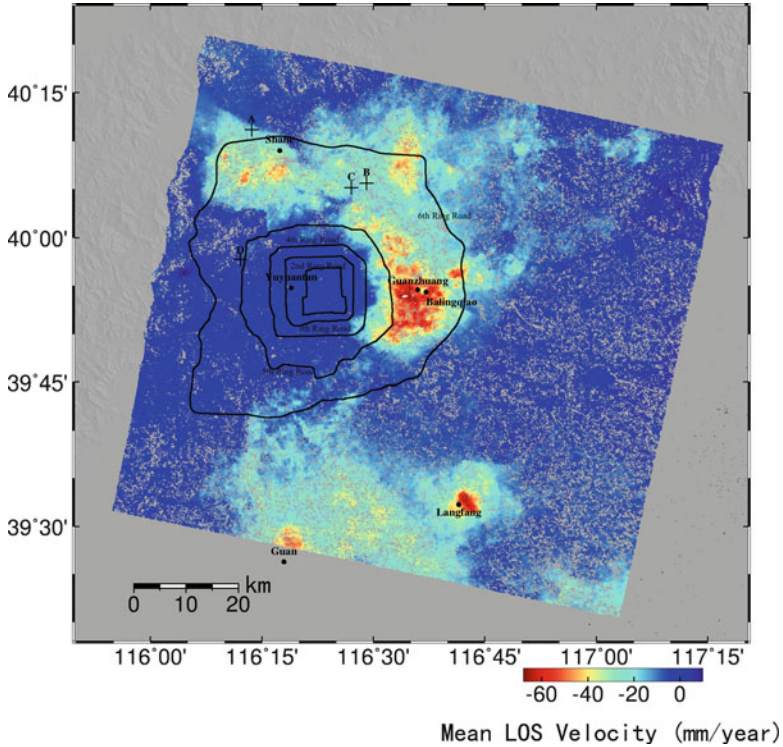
40°15'
40°00'
39°45'
39°30'
A
Shahe
C
B
6th Ring Road
4th Ring Road
D
2nd Ring Road
Yuyuantan
Guanzhuang
Balingqiao
5th Ring Road
Langfang
Guan
km
0 10 20
116°00' 116°15' 116°30' 116°45' 117°00' 117°15'
-60 -40 -20 0
Mean LOS Velocity (mm/year)